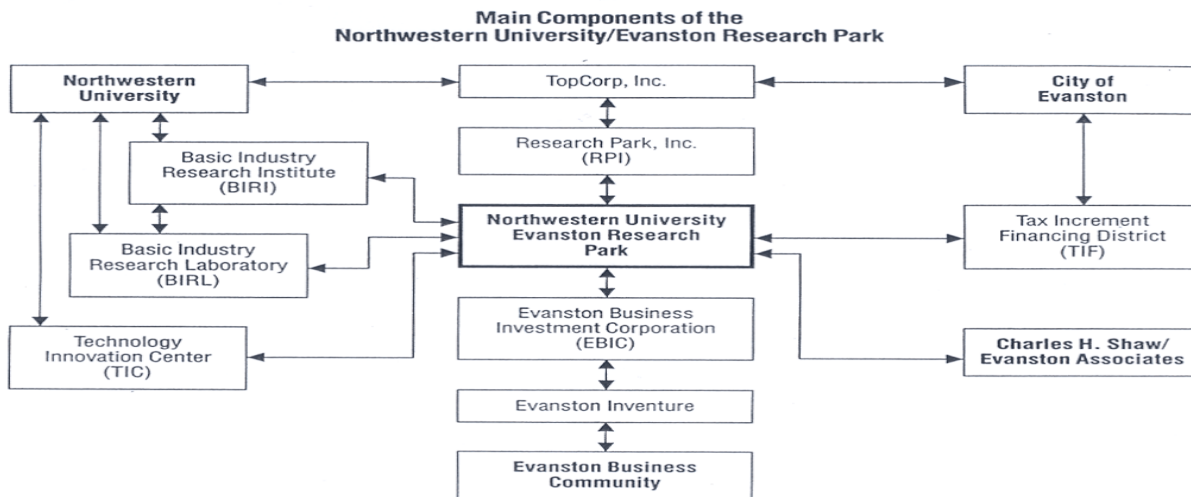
Main Components of the
Northwestern University/Evanston Research Park

Northwestern University

TopCorp, Inc.

City of Evanston

Research Park, Inc. (RPI)

Basic Industry Research Institute (BIRI)

Northwestern University Evanston Research Park

Tax Increment Financing District (TIF)

Basic Industry Research Laboratory (BIRL)

Evanston Business Investment Corporation (EBIC)

Technology Innovation Center (TIC)

Charles H. Shaw/ Evanston Associates

Evanston Inventure

Evanston Business Community